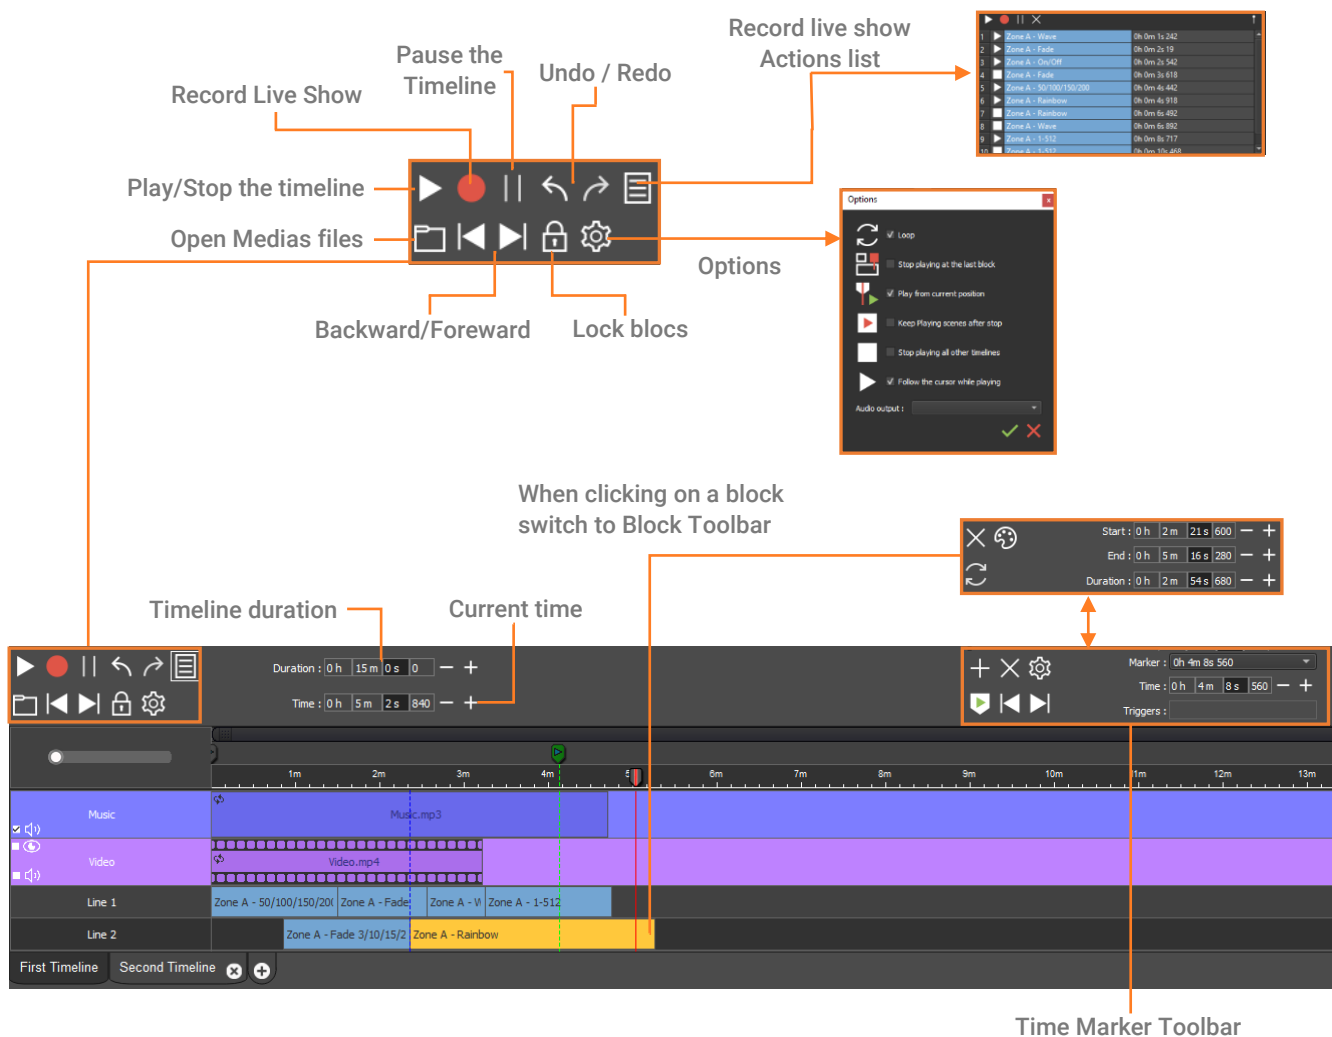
Record live show
Actions list

Pause the Timeline

Undo / Redo

Record Live Show

Play/Stop the timeline

Open Medias files

Options

Backward/Foreward

Lock blocs

| 1 | Zone A - Wave | 0h 0m 1s 242 |
|---|---|---|
| 2 | Zone A - Fade | 0h 0m 2s 19 |
| 3 | Zone A - On/Off | 0h 0m 2s 542 |
| 4 | Zone A - Fade | 0h 0m 3s 618 |
| 5 | Zone A - 50/100/150/200 | 0h 0m 4s 442 |
| 6 | Zone A - Rainbow | 0h 0m 4s 918 |
| 7 | Zone A - Rainbow | 0h 0m 6s 492 |
| 8 | Zone A - Wave | 0h 0m 6s 892 |
| 9 | Zone A - 1-512 | 0h 0m 8s 717 |
| 10 | Zone A - 1-512 | 0h 0m 10s 468 |

Options
Loop
Stop playing at the last block
Play from current position
Keep Playing scenes after stop
Stop playing all other timelines
Follow the cursor while playing
Audio output :

When clicking on a block
switch to Block Toolbar

Start : 0 h 2 m 21 s 600
End : 0 h 5 m 16 s 280
Duration : 0 h 2 m 54 s 680

Timeline duration

Current time

Duration : 0 h 15 m 0 s 0
Time : 0 h 5 m 2 s 840

Marker : 0h 4m 8s 560
Time : 0 h 4 m 8 s 560
Triggers :

1m 2m 3m 4m 5m 6m 7m 8m 9m 10m 11m 12m 13m

Music
Music.mp3
Video
Video.mp4
Line 1
Zone A - 50/100/150/20( Zone A - Fade Zone A - W Zone A - 1-512
Line 2
Zone A - Fade 3/10/15/2 Zone A - Rainbow

First Timeline
Second Timeline

Time Marker Toolbar